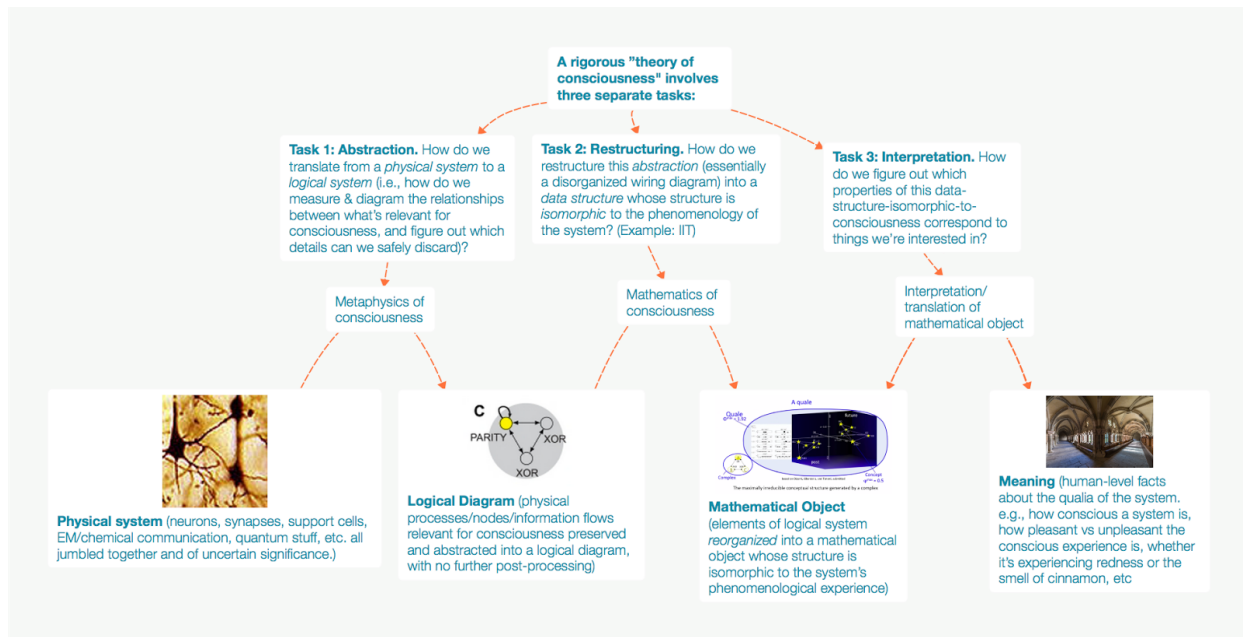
A rigorous "theory of consciousness" involves three separate tasks:

Task 1: Abstraction. How do we translate from a physical system to a logical system (i.e., how do we measure & diagram the relationships between what's relevant for consciousness, and figure out which details can we safely discard)?

Task 2: Restructuring. How do we restructure this abstraction (essentially a disorganized wiring diagram) into a data structure whose structure is isomorphic to the phenomenology of the system? (Example: IIT)

Task 3: Interpretation. How do we figure out which properties of this data-structure-isomorphic-to-consciousness correspond to things we're interested in?

Metaphysics of consciousness

Mathematics of consciousness

Interpretation/ translation of mathematical object

Physical system (neurons, synapses, support cells, EM/chemical communication, quantum stuff, etc. all jumbled together and of uncertain significance.)

C
PARITY
XOR
XOR

Logical Diagram (physical processes/nodes/information flows relevant for consciousness preserved and abstracted into a logical diagram, with no further post-processing)

A quale
Quale
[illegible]
future
past
Complex
Concept
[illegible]
The maximally irreducible conceptual structure generated by a complex

Mathematical Object (elements of logical system reorganized into a mathematical object whose structure is isomorphic to the system's phenomenological experience)

Meaning (human-level facts about the qualia of the system. e.g., how conscious a system is, how pleasant vs unpleasant the conscious experience is, whether it's experiencing redness or the smell of cinnamon, etc